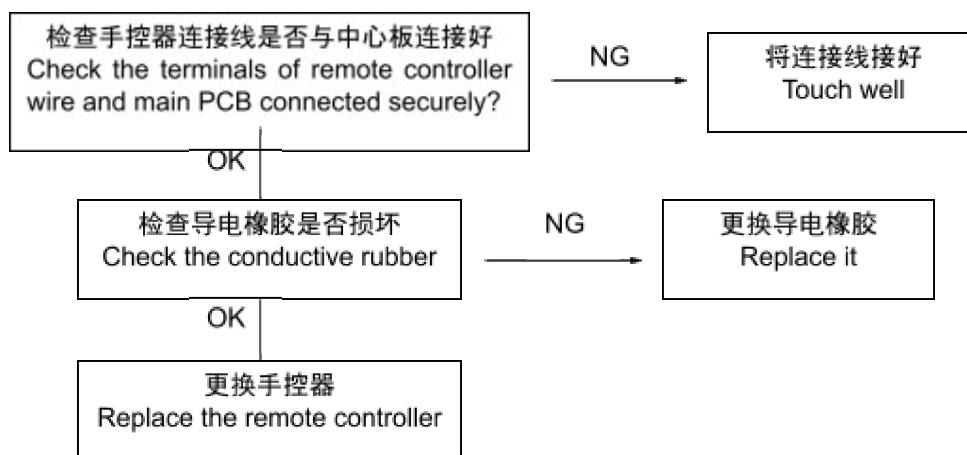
检查手控器连接线是否与中心板连接好
Check the terminals of remote controller wire and main PCB connected securely?

NG

将连接线接好
Touch well

OK

检查导电橡胶是否损坏
Check the conductive rubber

NG

更换导电橡胶
Replace it

OK

更换手控器
Replace the remote controller